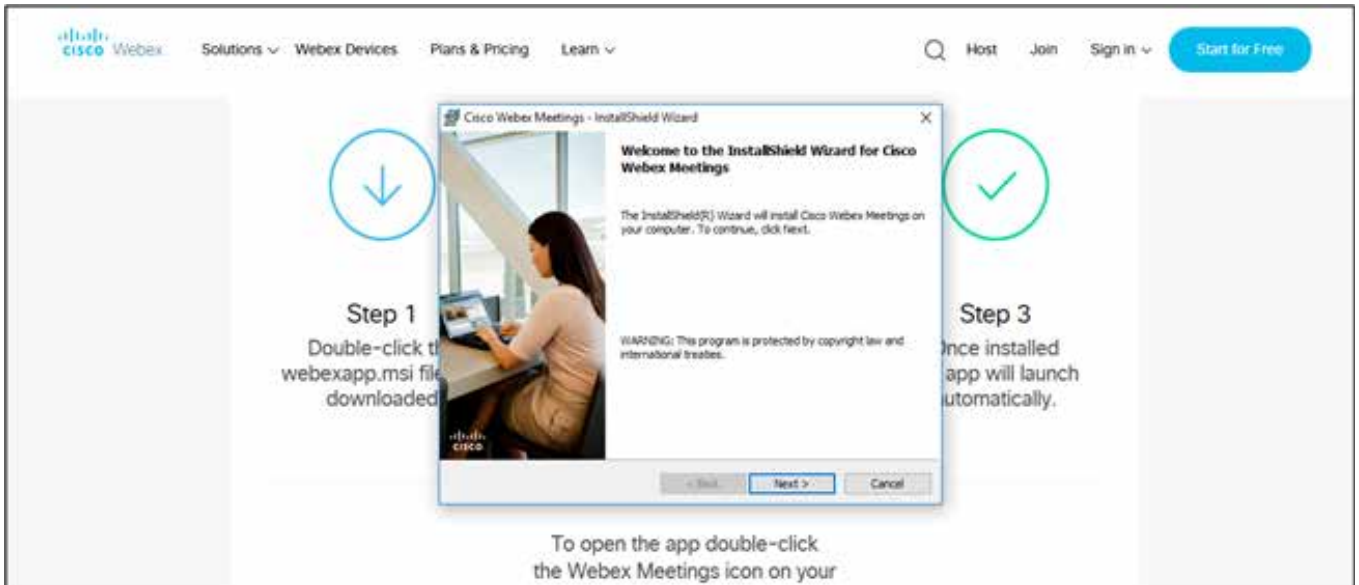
cisco Webex Solutions Webex Devices Plans & Pricing Learn Host Join Sign in Start for Free

Cisco Webex Meetings - InstallShield Wizard

Welcome to the InstallShield Wizard for Cisco Webex Meetings

The InstallShield(R) Wizard will install Cisco Webex Meetings on your computer. To continue, click Next.

WARNING: This program is protected by copyright law and international treaties.

cisco

< Back Next > Cancel

Step 1
Double-click t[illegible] webexapp.msi file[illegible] downloaded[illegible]

Step 3
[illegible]nce installed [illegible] app will launch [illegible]utomatically.

To open the app double-click the Webex Meetings icon on your